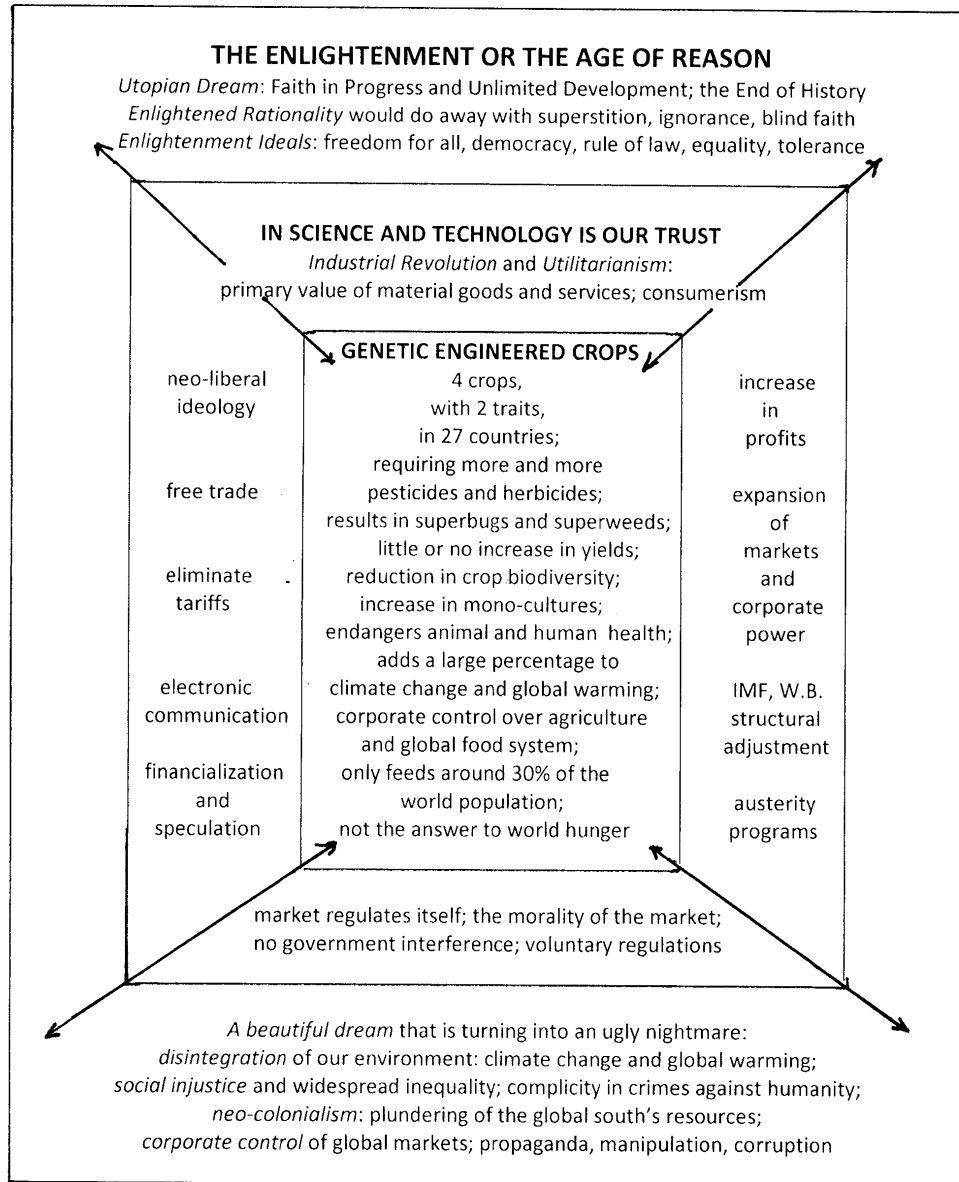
THE ENLIGHTENMENT OR THE AGE OF REASON

Utopian Dream: Faith in Progress and Unlimited Development; the End of History
Enlightened Rationality would do away with superstition, ignorance, blind faith
Enlightenment Ideals: freedom for all, democracy, rule of law, equality, tolerance

IN SCIENCE AND TECHNOLOGY IS OUR TRUST

Industrial Revolution and Utilitarianism:
primary value of material goods and services; consumerism

neo-liberal ideology

free trade

eliminate tariffs

electronic communication

financialization and speculation

GENETIC ENGINEERED CROPS

4 crops,
with 2 traits,
in 27 countries;
requiring more and more pesticides and herbicides;
results in superbugs and superweeds;
little or no increase in yields;
reduction in crop biodiversity;
increase in mono-cultures;
endangers animal and human health;
adds a large percentage to climate change and global warming;
corporate control over agriculture and global food system;
only feeds around 30% of the world population;
not the answer to world hunger

increase in profits

expansion of markets and corporate power

IMF, W.B. structural adjustment

austerity programs

market regulates itself; the morality of the market;
no government interference; voluntary regulations

A beautiful dream that is turning into an ugly nightmare:
disintegration of our environment: climate change and global warming;
social injustice and widespread inequality; complicity in crimes against humanity;
neo-colonialism: plundering of the global south's resources;
corporate control of global markets; propaganda, manipulation, corruption